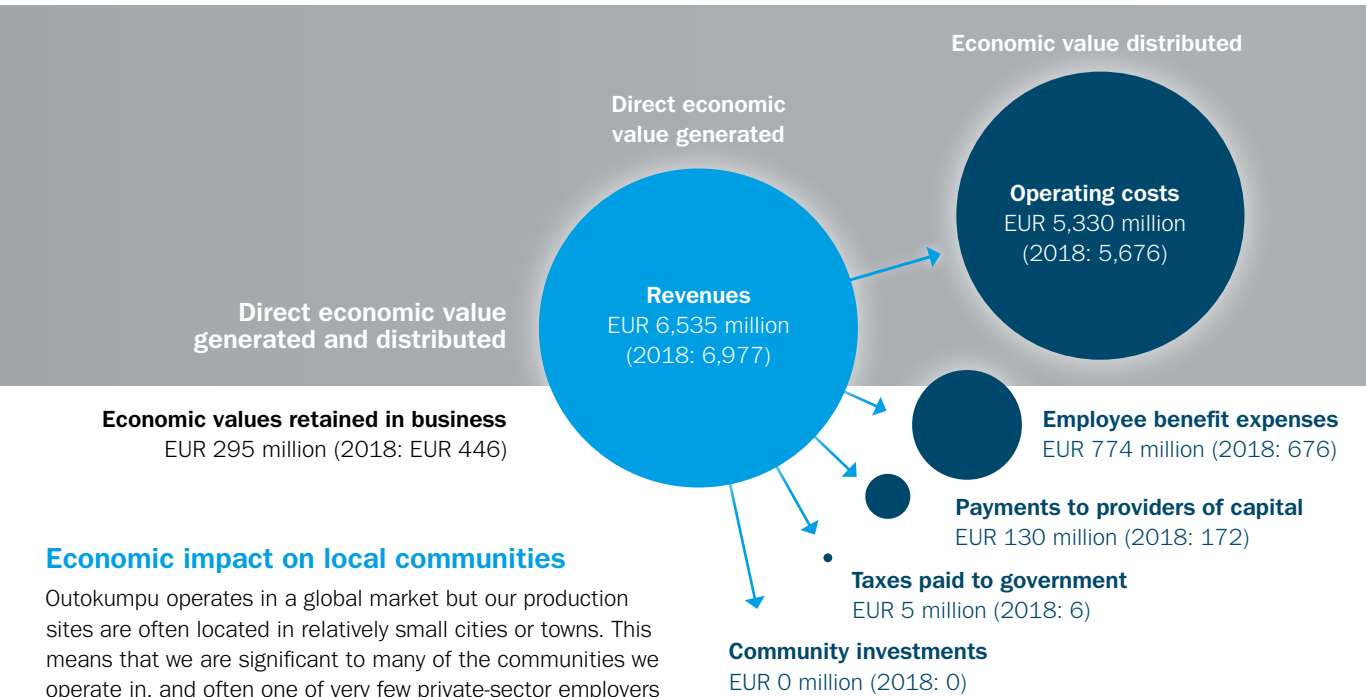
Economic value distributed

Direct economic value generated

Operating costs
EUR 5,330 million
(2018: 5,676)

Direct economic value generated and distributed

Revenues
EUR 6,535 million
(2018: 6,977)

Economic values retained in business
EUR 295 million (2018: EUR 446)

Employee benefit expenses
EUR 774 million (2018: 676)

Payments to providers of capital
EUR 130 million (2018: 172)

Taxes paid to government
EUR 5 million (2018: 6)

Community investments
EUR 0 million (2018: 0)

Economic impact on local communities

Outokumpu operates in a global market but our production sites are often located in relatively small cities or towns. This means that we are significant to many of the communities we operate in, and often one of very few private-sector employers